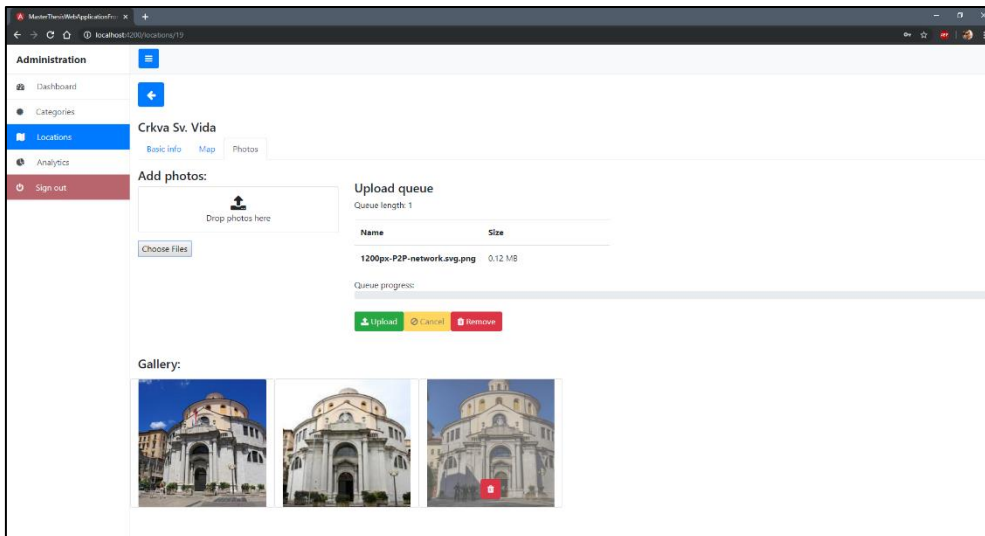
MasterThesisWebApplicationFro ×

localhost:4200/locations/19

Administration

Dashboard

Categories

Locations

Analytics

Sign out

Crkva Sv. Vida

Basic info Map Photos

Add photos:

Drop photos here

Choose Files

Upload queue

Queue length: 1

| Name | Size |
|---|---|
| 1200px-P2P-network.svg.png | 0.12 MB |

Queue progress:

Upload Cancel Remove

Gallery: